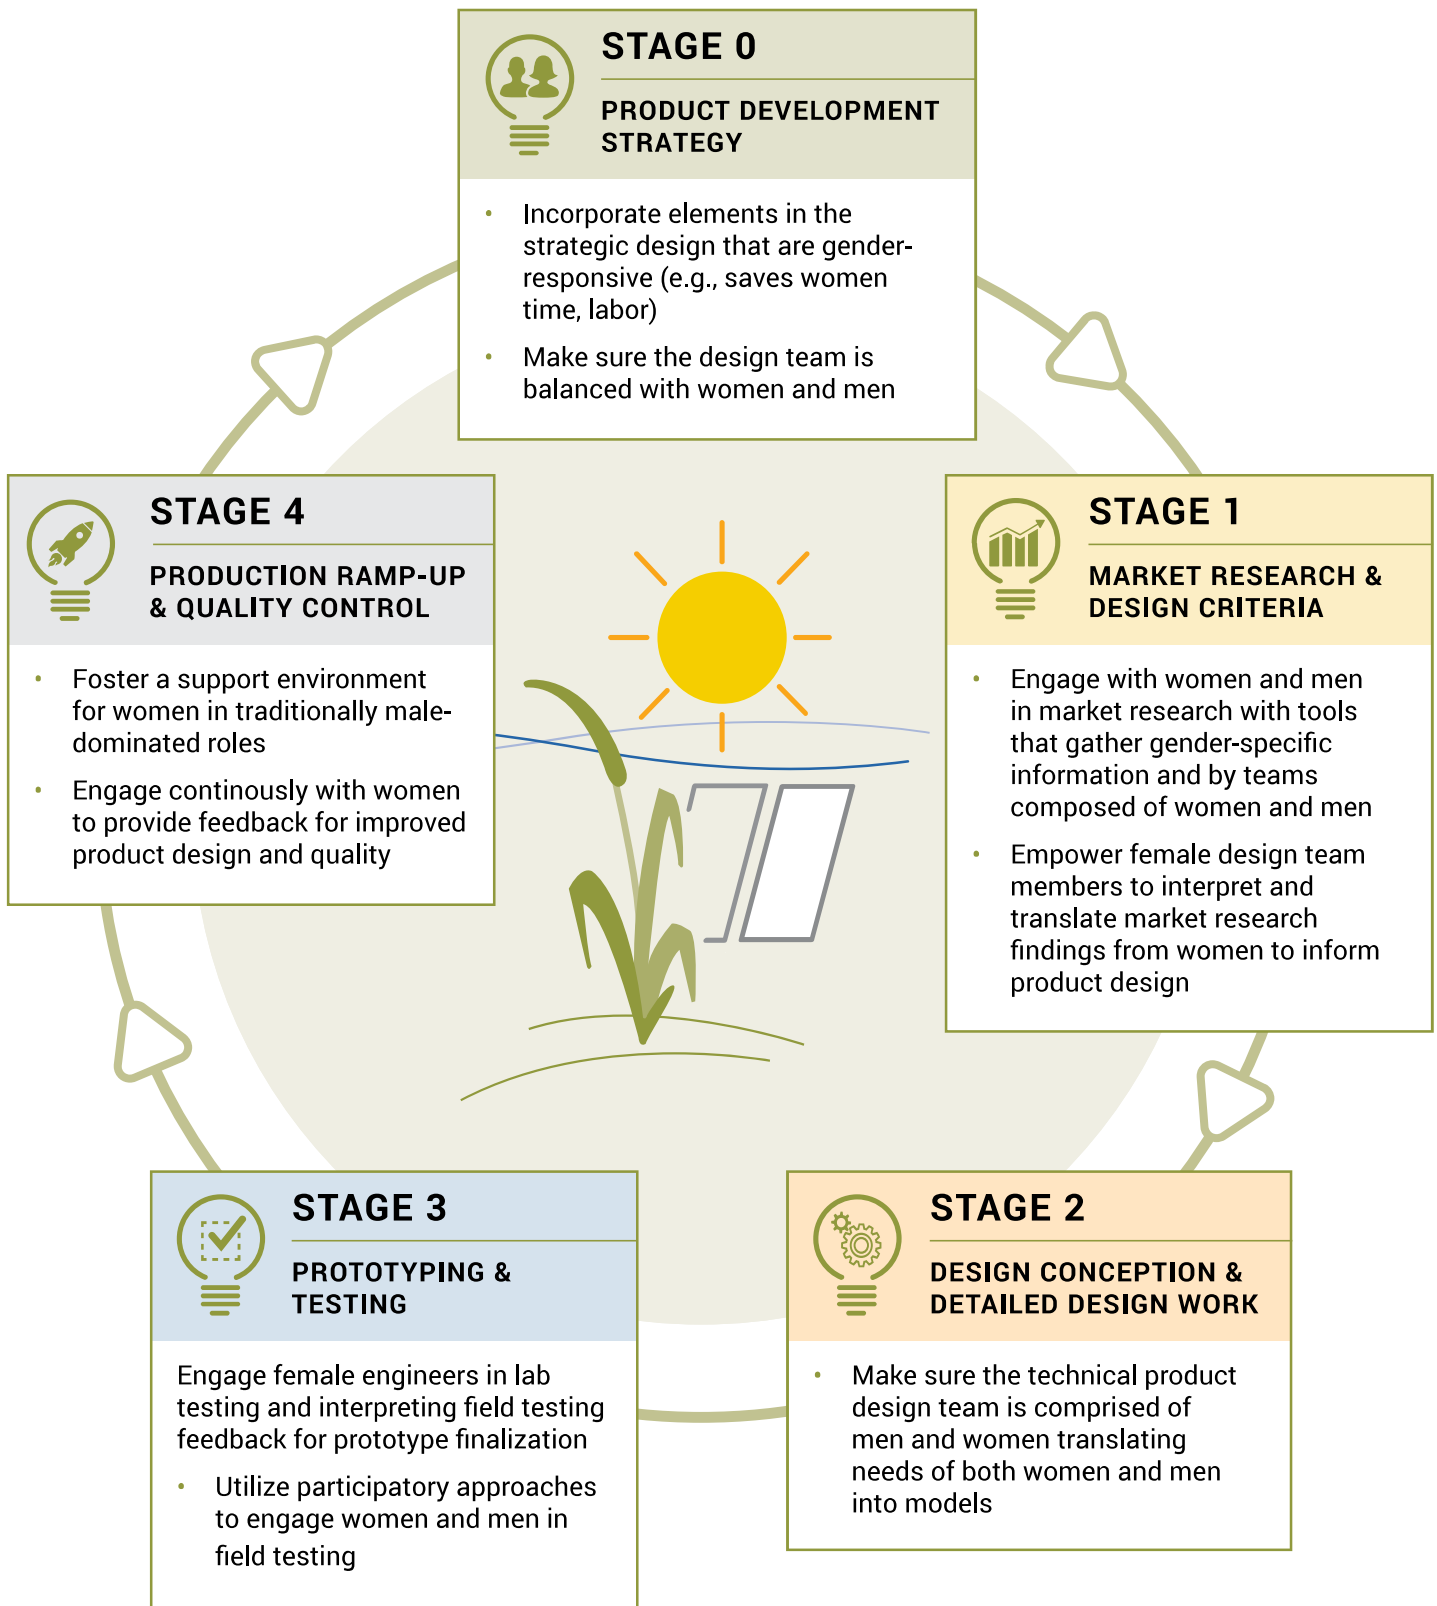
STAGE 0

PRODUCT DEVELOPMENT STRATEGY

- Incorporate elements in the strategic design that are gender-responsive (e.g., saves women time, labor)
- Make sure the design team is balanced with women and men

STAGE 1

MARKET RESEARCH & DESIGN CRITERIA

- Engage with women and men in market research with tools that gather gender-specific information and by teams composed of women and men
- Empower female design team members to interpret and translate market research findings from women to inform product design

STAGE 2

DESIGN CONCEPTION & DETAILED DESIGN WORK

- Make sure the technical product design team is comprised of men and women translating needs of both women and men into models

STAGE 3

PROTOTYPING & TESTING

Engage female engineers in lab testing and interpreting field testing feedback for prototype finalization

- Utilize participatory approaches to engage women and men in field testing

STAGE 4

PRODUCTION RAMP-UP & QUALITY CONTROL

- Foster a support environment for women in traditionally male-dominated roles
- Engage continously with women to provide feedback for improved product design and quality